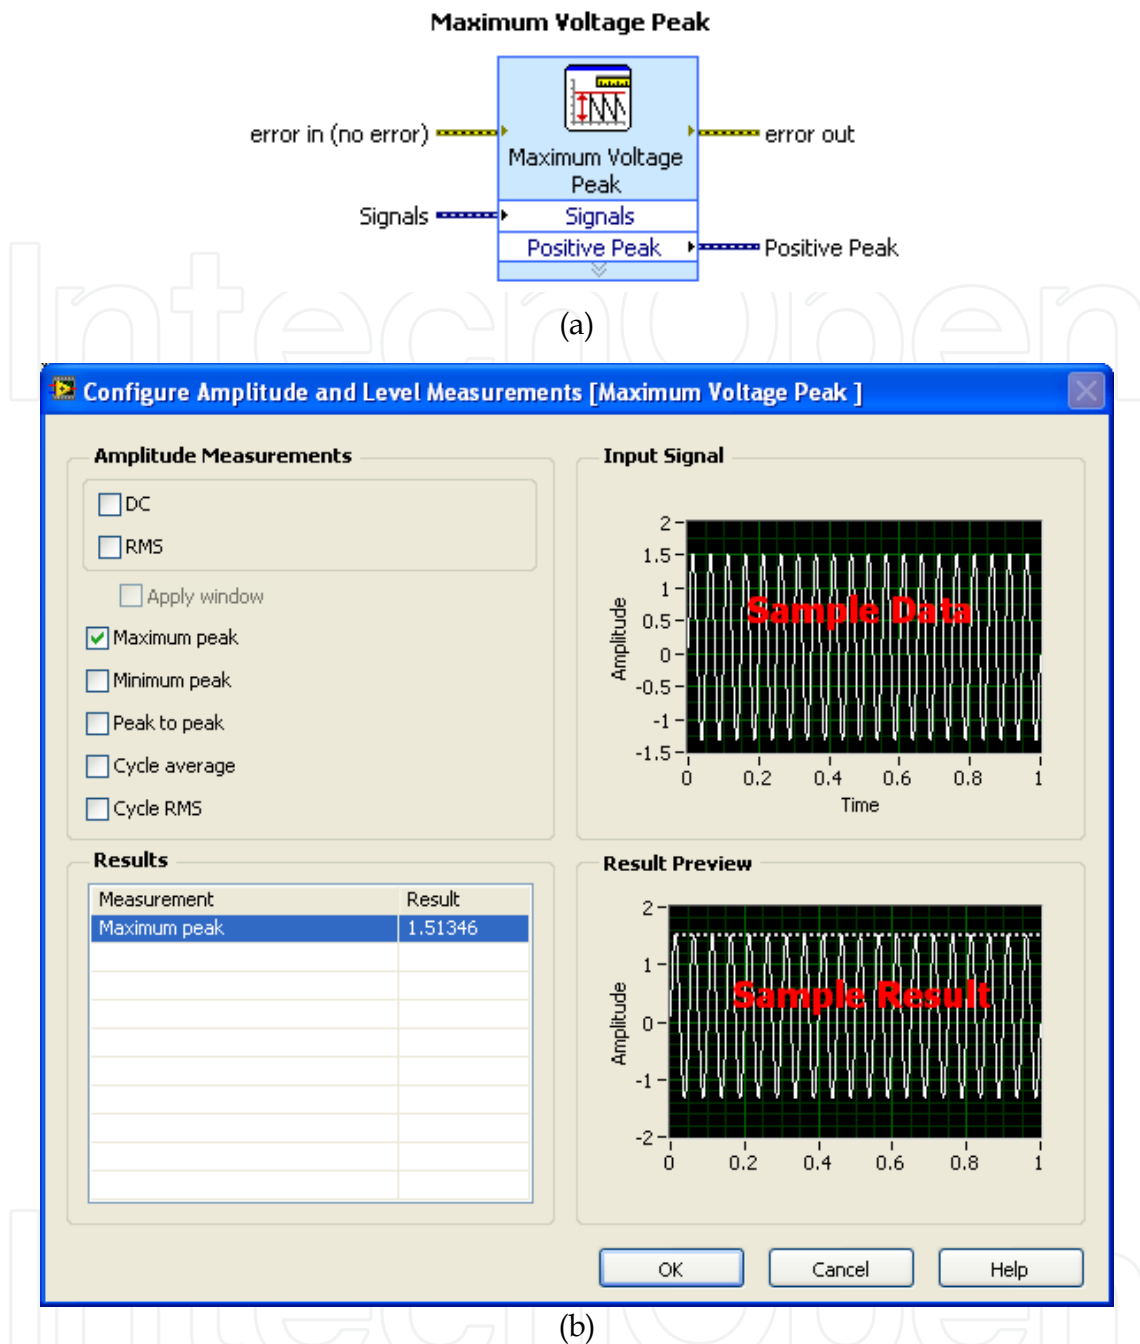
Maximum Voltage Peak

error in (no error)

Maximum Voltage Peak

error out

Signals

Signals

Positive Peak

Positive Peak

(a)

Configure Amplitude and Level Measurements [Maximum Voltage Peak ]

Amplitude Measurements

DC

RMS

Apply window

Maximum peak

Minimum peak

Peak to peak

Cycle average

Cycle RMS

Input Signal

2
1.5
1
0.5
0
-0.5
-1
-1.5

Amplitude

Sample Data

0 0.2 0.4 0.6 0.8 1

Time

Results

| Measurement | Result |
|---|---|
| Maximum peak | 1.51346 |

Result Preview

2
1
0
-1
-2

Amplitude

Sample Result

0 0.2 0.4 0.6 0.8 1

OK Cancel Help

(b)